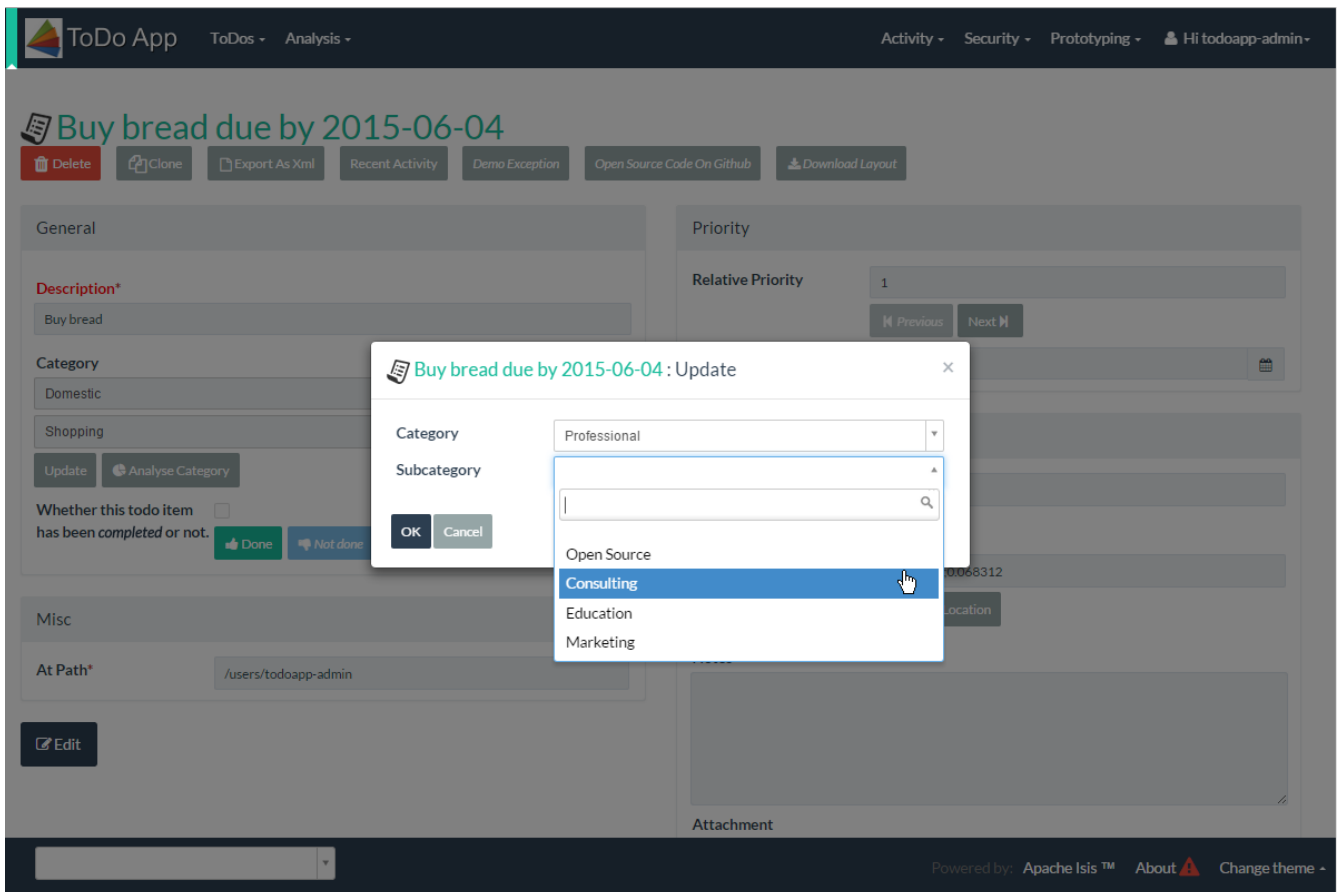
ToDo App ToDos Analysis Activity Security Prototyping Hi todoapp-admin

Buy bread due by 2015-06-04

Delete Clone Export As Xml Recent Activity Demo Exception Open Source Code On Github Download Layout

General

Description*

Buy bread

Category

Domestic

Shopping

Update Analyse Category

Whether this todo item has been *completed* or not.

Done Not done

Misc

At Path*

/users/todoapp-admin

Edit

Priority

Relative Priority

1

Previous Next

0.068312

Location

Notes

Attachment

Buy bread due by 2015-06-04 : Update

×

Category

Professional

Subcategory

Open Source

Consulting

Education

Marketing

OK Cancel

Powered by: Apache Isis ™ About Change theme